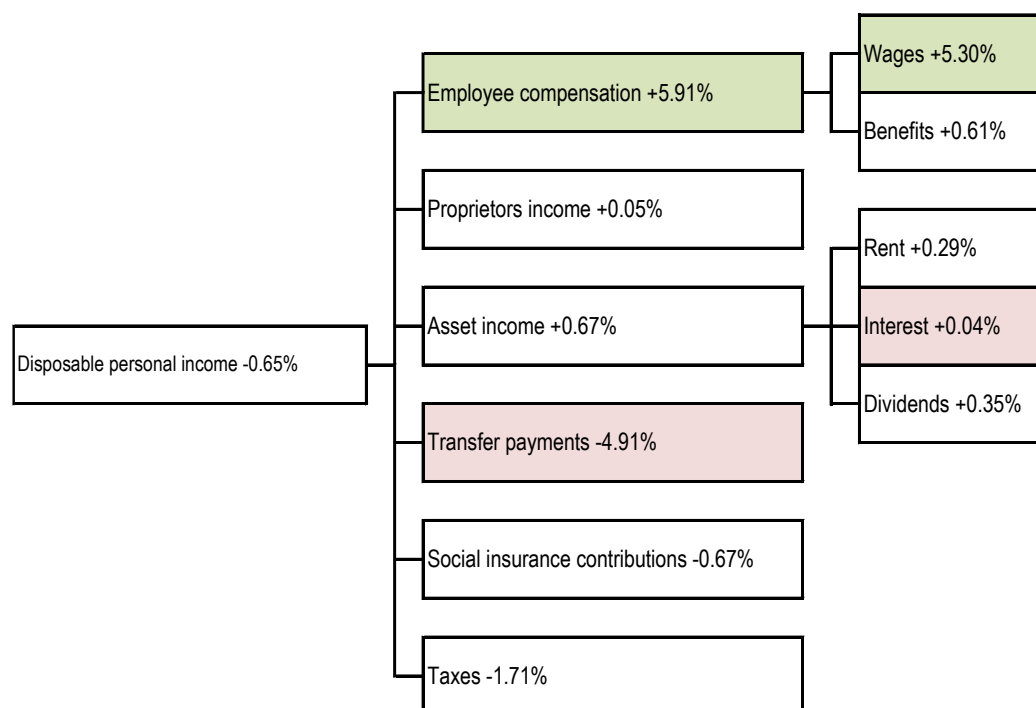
Disposable personal income -0.65%

Employee compensation +5.91%

Wages +5.30%

Benefits +0.61%

Proprietors income +0.05%

Asset income +0.67%

Rent +0.29%

Interest +0.04%

Dividends +0.35%

Transfer payments -4.91%

Social insurance contributions -0.67%

Taxes -1.71%